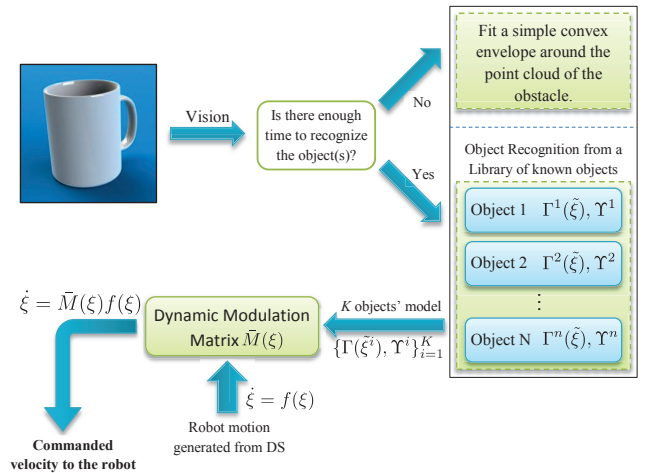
Vision

Is there enough time to recognize the object(s)?

No

Fit a simple convex envelope around the point cloud of the obstacle.

Yes

Object Recognition from a Library of known objects

Object 1 $\Gamma^1(\tilde{\xi}), \Upsilon^1$

Object 2 $\Gamma^2(\tilde{\xi}), \Upsilon^2$

⋮

Object N $\Gamma^n(\tilde{\xi}), \Upsilon^n$

$K$ objects' model

$\{\Gamma(\tilde{\xi}^i), \Upsilon^i\}_{i=1}^K$

Dynamic Modulation Matrix $\bar{M}(\xi)$

$\dot{\xi} = \bar{M}(\xi)f(\xi)$

$\dot{\xi} = f(\xi)$

Robot motion generated from DS

Commanded velocity to the robot